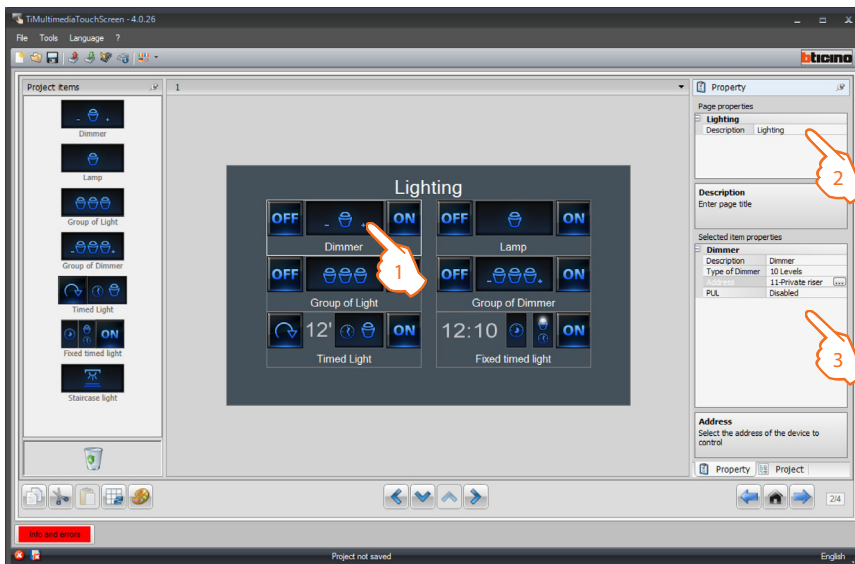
TiMultimediaTouchScreen - 4.0.26

File Tools Language ?

bticino

Project items

Dimmer

Lamp

Group of Light

Group of Dimmer

Timed Light

Fixed timed light

Staircase light

1

Lighting

OFF ON
Dimmer

OFF ON
Lamp

OFF
Group of Light

OFF ON
Group of Dimmer

12' ON
Timed Light

12:10 ON
Fixed timed light

1

Property

Page properties

Lighting

| Description | Lighting |
|---|---|

2

Description
Enter page title

Selected item properties

Dimmer

| Description | Dimmer |
|---|---|
| Type of Dimmer | 10 Levels |
| Address | 11-Private riser |
| PUL | Disabled |

3

Address
Select the address of the device to control

Property Project

2/4

Info and errors

Project not saved

English